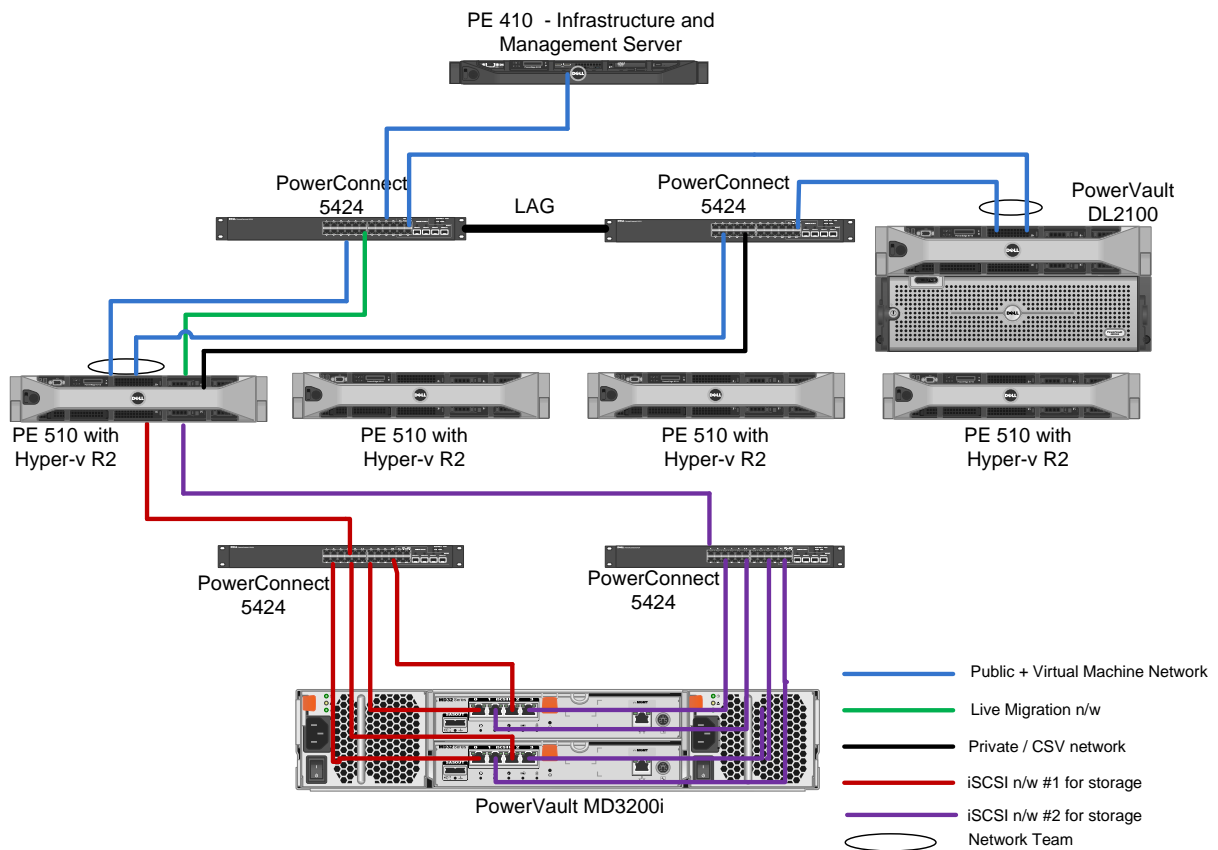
PE 410 - Infrastructure and Management Server

PowerConnect 5424

LAG

PowerConnect 5424

PowerVault DL2100

PE 510 with Hyper-v R2

PE 510 with Hyper-v R2

PE 510 with Hyper-v R2

PE 510 with Hyper-v R2

PowerConnect 5424

PowerConnect 5424

PowerVault MD3200i

Public + Virtual Machine Network

Live Migration n/w

Private / CSV network

iSCSI n/w #1 for storage

iSCSI n/w #2 for storage

Network Team